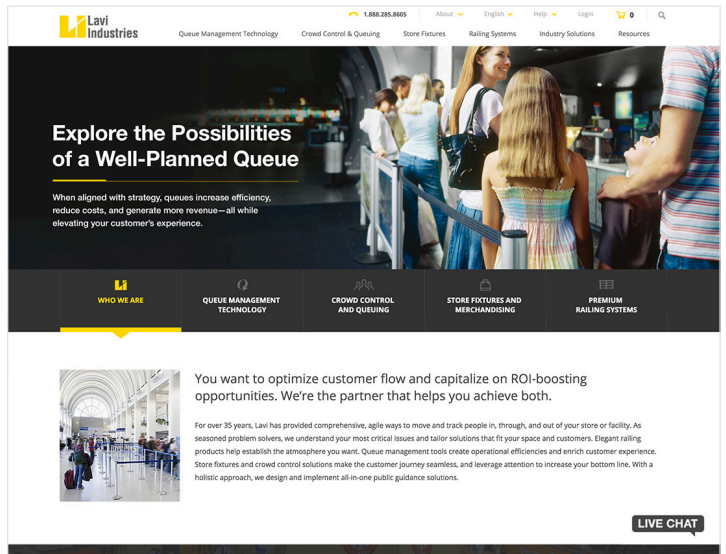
Lavi Industries

1.888.285.8605 About English Help Login 0

Queue Management Technology Crowd Control & Queuing Store Fixtures Railing Systems Industry Solutions Resources

Explore the Possibilities of a Well-Planned Queue

When aligned with strategy, queues increase efficiency, reduce costs, and generate more revenue—all while elevating your customer's experience.

WHO WE ARE

QUEUE MANAGEMENT TECHNOLOGY

CROWD CONTROL AND QUEUING

STORE FIXTURES AND MERCHANDISING

PREMIUM RAILING SYSTEMS

You want to optimize customer flow and capitalize on ROI-boosting opportunities. We're the partner that helps you achieve both.

For over 35 years, Lavi has provided comprehensive, agile ways to move and track people in, through, and out of your store or facility. As seasoned problem solvers, we understand your most critical issues and tailor solutions that fit your space and customers. Elegant railing products help establish the atmosphere you want. Queue management tools create operational efficiencies and enrich customer experience. Store fixtures and crowd control solutions make the customer journey seamless, and leverage attention to increase your bottom line. With a holistic approach, we design and implement all-in-one public guidance solutions.

LIVE CHAT